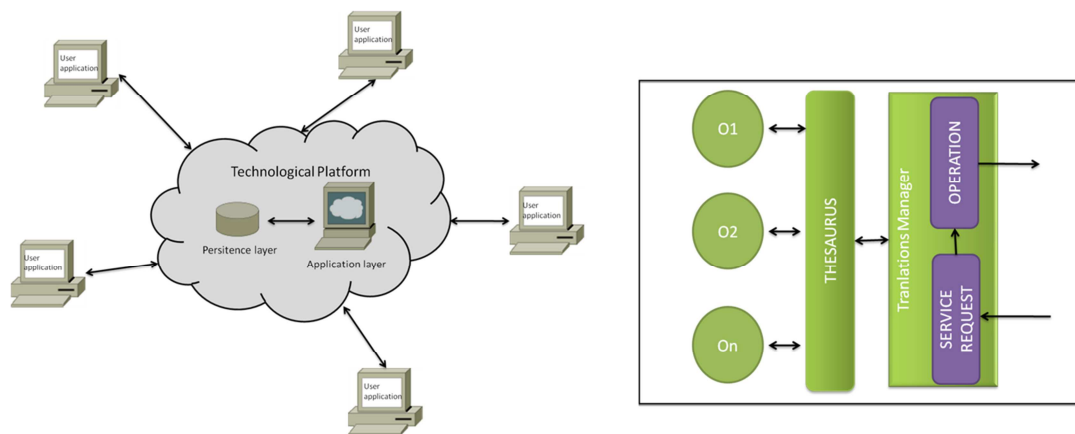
User application

User application

Technological Platform

User application

Persitence layer

Application layer

User application

User application

O1

O2

On

THESAURUS

Tranlations Manager

OPERATION

SERVICE REQUEST